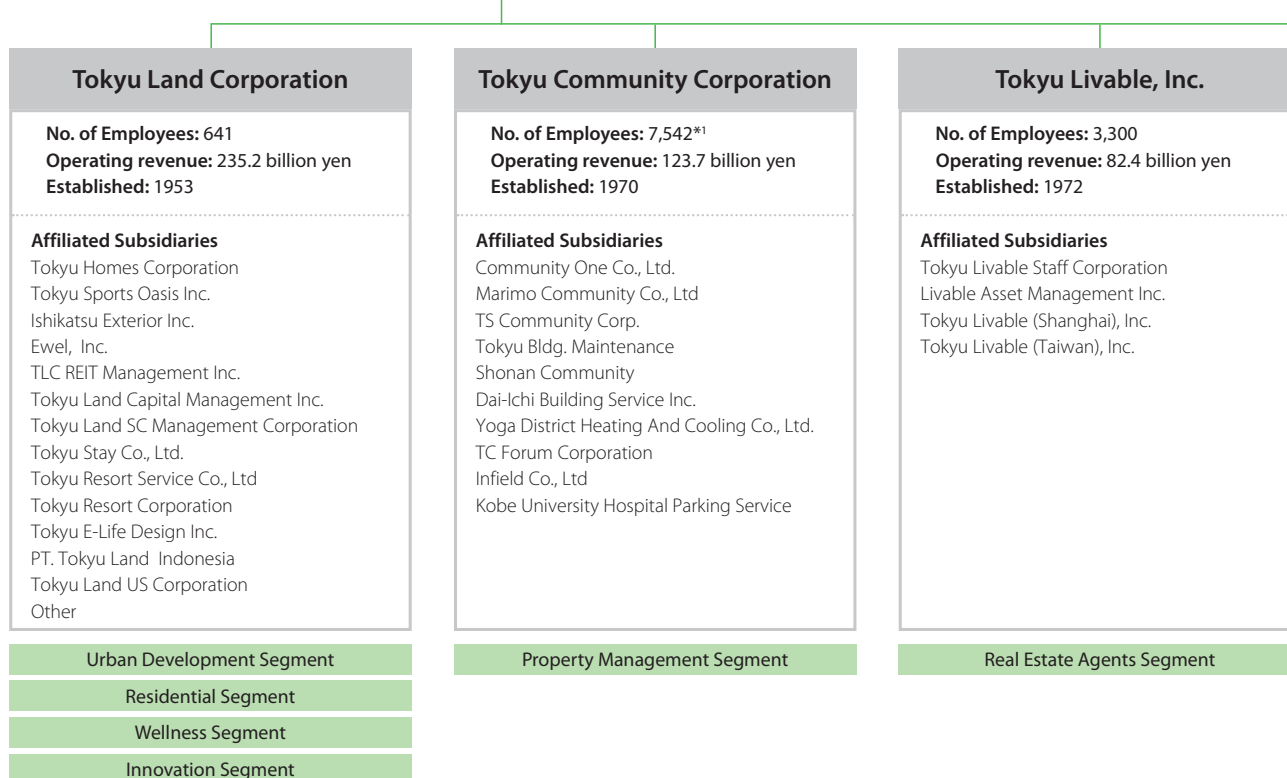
Tokyu Land Corporation

No. of Employees: 641
Operating revenue: 235.2 billion yen
Established: 1953

Affiliated Subsidiaries
Tokyu Homes Corporation
Tokyu Sports Oasis Inc.
Ishikatsu Exterior Inc.
Ewel, Inc.
TLC REIT Management Inc.
Tokyu Land Capital Management Inc.
Tokyu Land SC Management Corporation
Tokyu Stay Co., Ltd.
Tokyu Resort Service Co., Ltd
Tokyu Resort Corporation
Tokyu E-Life Design Inc.
PT. Tokyu Land Indonesia
Tokyu Land US Corporation
Other

Urban Development Segment
Residential Segment
Wellness Segment
Innovation Segment

Tokyu Community Corporation

No. of Employees: 7,542*1
Operating revenue: 123.7 billion yen
Established: 1970

Affiliated Subsidiaries
Community One Co., Ltd.
Marimo Community Co., Ltd
TS Community Corp.
Tokyu Bldg. Maintenance
Shonan Community
Dai-Ichi Building Service Inc.
Yoga District Heating And Cooling Co., Ltd.
TC Forum Corporation
Infield Co., Ltd
Kobe University Hospital Parking Service

Property Management Segment

Tokyu Livable, Inc.

No. of Employees: 3,300
Operating revenue: 82.4 billion yen
Established: 1972

Affiliated Subsidiaries
Tokyu Livable Staff Corporation
Livable Asset Management Inc.
Tokyu Livable (Shanghai), Inc.
Tokyu Livable (Taiwan), Inc.

Real Estate Agents Segment